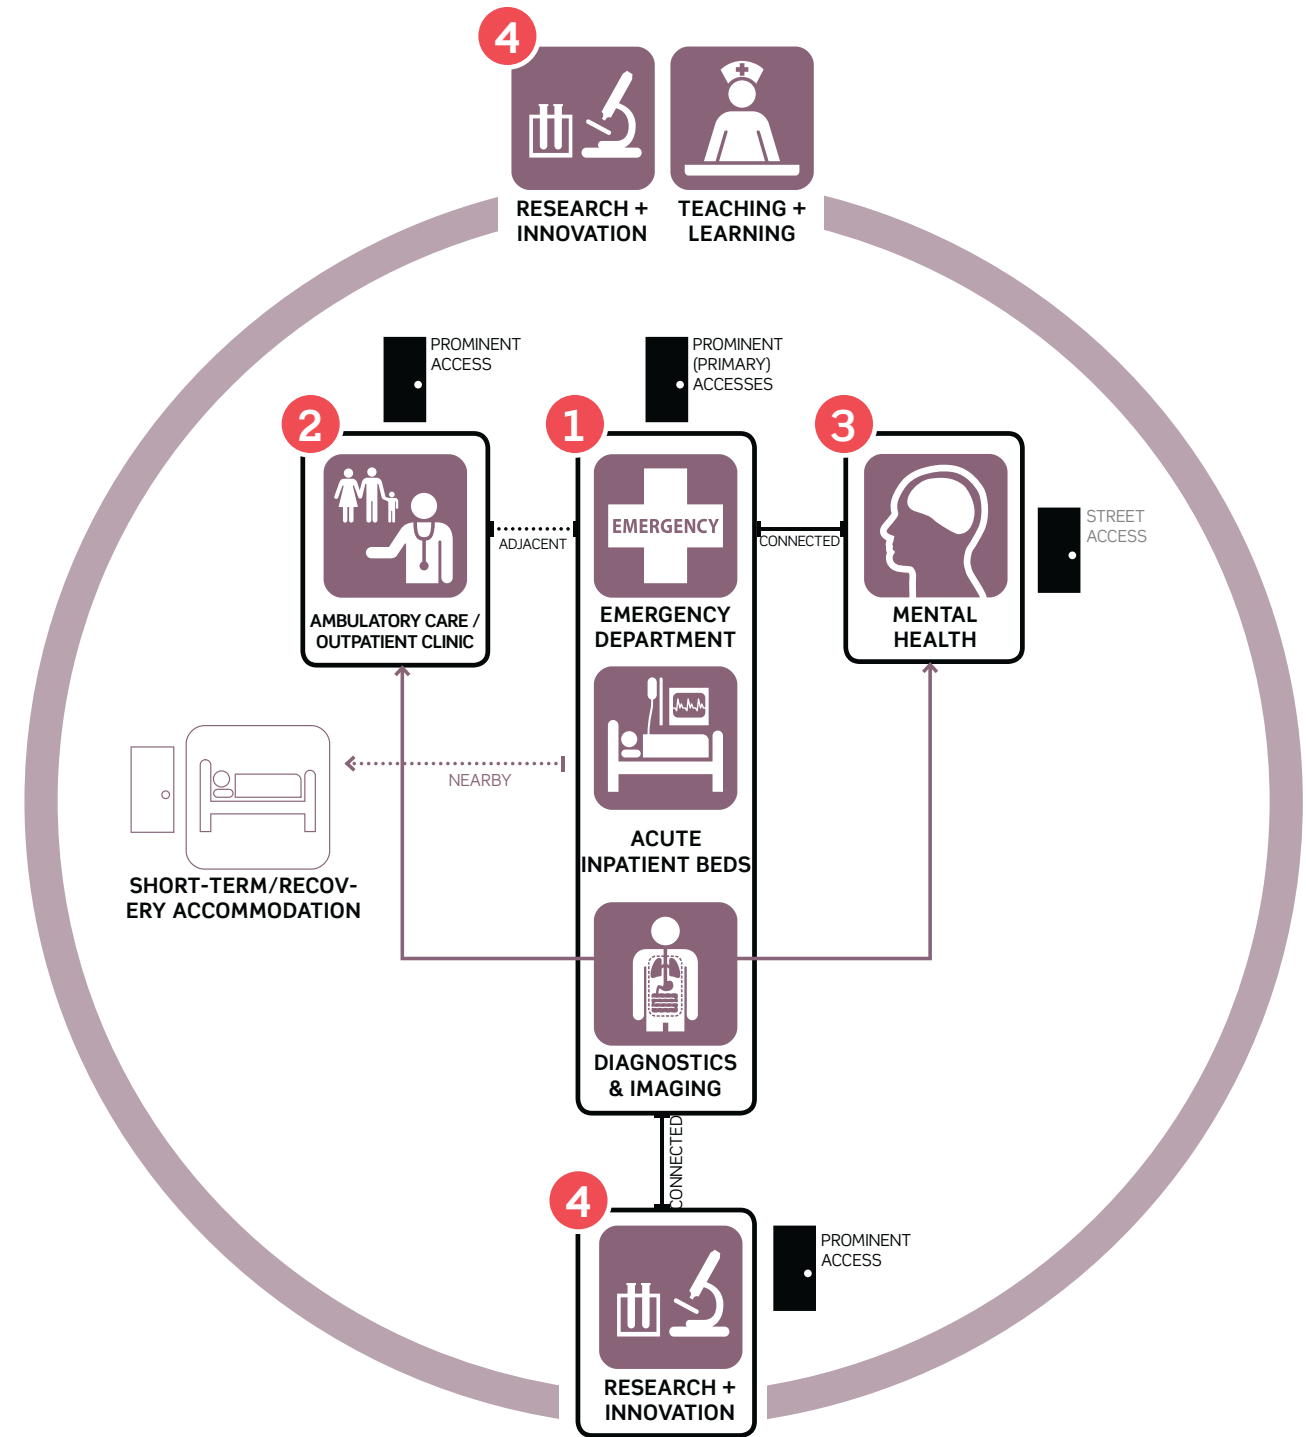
4

RESEARCH + INNOVATION

TEACHING + LEARNING

PROMINENT ACCESS

PROMINENT (PRIMARY) ACCESSES

2

1

3

ADJACENT

EMERGENCY

CONNECTED

STREET ACCESS

AMBULATORY CARE / OUTPATIENT CLINIC

EMERGENCY DEPARTMENT

MENTAL HEALTH

NEARBY

ACUTE INPATIENT BEDS

SHORT-TERM/RECOVERY ACCOMMODATION

DIAGNOSTICS & IMAGING

CONNECTED

4

PROMINENT ACCESS

RESEARCH + INNOVATION